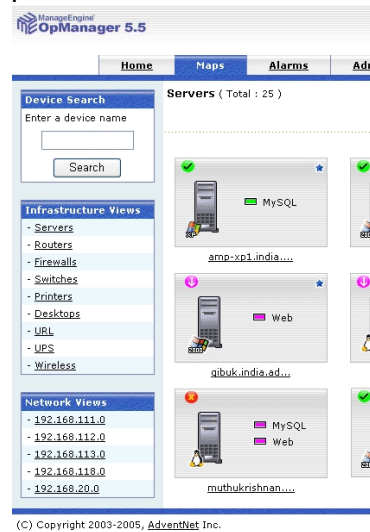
ManageEngine
OpManager 5.5

Home
Maps
Alarms
Adı

Device Search
Enter a device name
Search

Infrastructure Views
- Servers
- Routers
- Firewalls
- Switches
- Printers
- Desktops
- URL
- UPS
- Wireless

Network Views
- 192.168.111.0
- 192.168.112.0
- 192.168.113.0
- 192.168.118.0
- 192.168.20.0

Servers ( Total : 25 )

MySQL
amp-xp1.india....

Web
gibuk.india.ad...

MySQL
Web
muthukrishnan....

(C) Copyright 2003-2005, AdventNet Inc.